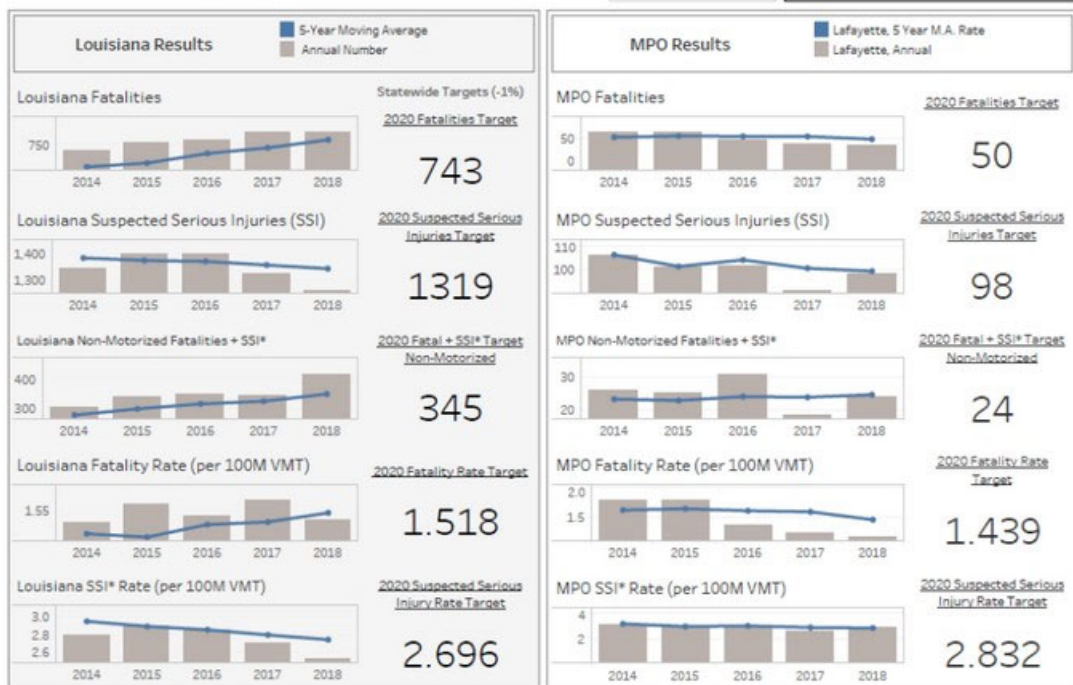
Louisiana Results

5-Year Moving Average
Annual Number

Louisiana Fatalities

Statewide Targets (-1%)

2020 Fatalities Target

750

2014 2015 2016 2017 2018

743

Louisiana Suspected Serious Injuries (SSI)

2020 Suspected Serious Injuries Target

1,400
1,300

2014 2015 2016 2017 2018

1319

Louisiana Non-Motorized Fatalities + SSI*

2020 Fatal + SSI* Target Non-Motorized

400
300

2014 2015 2016 2017 2018

345

Louisiana Fatality Rate (per 100M VMT)

2020 Fatality Rate Target

1.55

2014 2015 2016 2017 2018

1.518

Louisiana SSI* Rate (per 100M VMT)

2020 Suspected Serious Injury Rate Target

3.0
2.8
2.6

2014 2015 2016 2017 2018

2.696

MPO Results

Lafayette, 5 Year M.A. Rate
Lafayette, Annual

MPO Fatalities

2020 Fatalities Target

50
0

2014 2015 2016 2017 2018

50

MPO Suspected Serious Injuries (SSI)

2020 Suspected Serious Injuries Target

110
100

2014 2015 2016 2017 2018

98

MPO Non-Motorized Fatalities + SSI*

2020 Fatal + SSI* Target Non-Motorized

30
20

2014 2015 2016 2017 2018

24

MPO Fatality Rate (per 100M VMT)

2020 Fatality Rate Target

2.0
1.5

2014 2015 2016 2017 2018

1.439

MPO SSI* Rate (per 100M VMT)

2020 Suspected Serious Injury Rate Target

4
2

2014 2015 2016 2017 2018

2.832